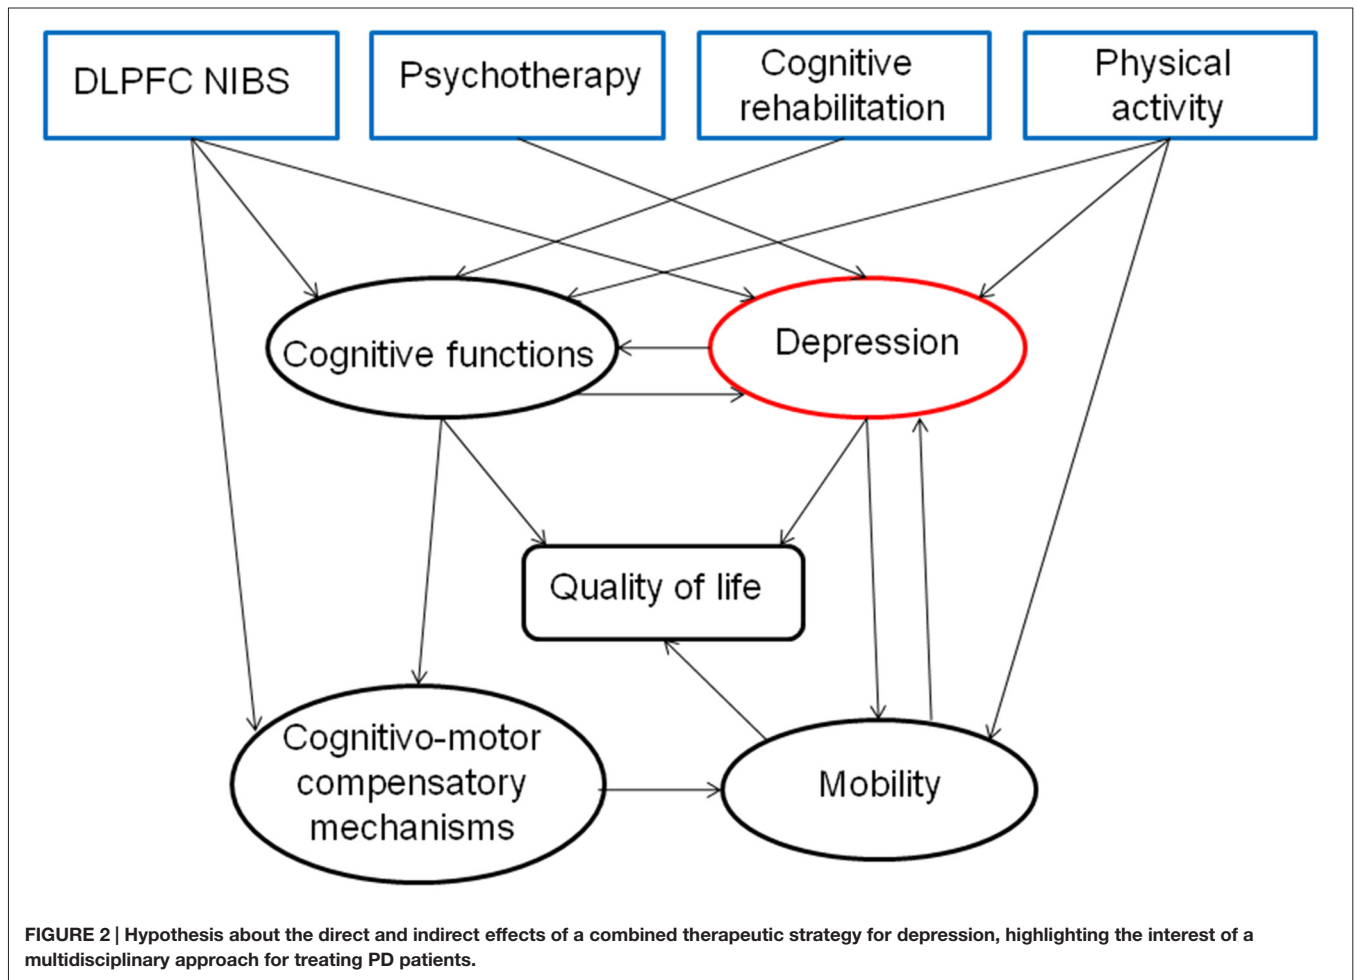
DLPFC NIBS

Psychotherapy

Cognitive rehabilitation

Physical activity

Cognitive functions

Depression

Quality of life

Cognitivo-motor compensatory mechanisms

Mobility

FIGURE 2 | Hypothesis about the direct and indirect effects of a combined therapeutic strategy for depression, highlighting the interest of a multidisciplinary approach for treating PD patients.